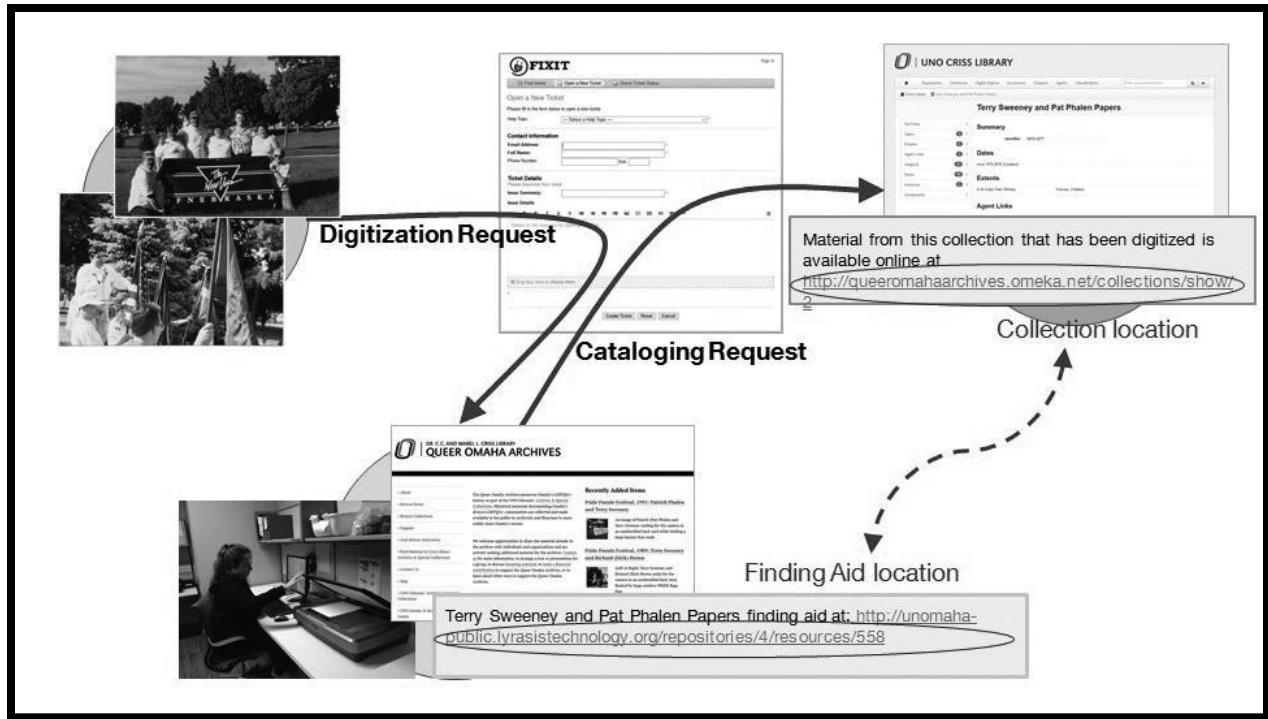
Digitization Request

FIXIT

Open a New Ticket

Contact Information

Email Address:

Full Name:

Phone Number

Ticket Details

Issue Summary:

Create Ticket Reset Cancel

Cataloging Request

UNO CRISS LIBRARY

Terry Sweeney and Pat Phalen Papers

Summary

Dates

Extents

Agent Links

Material from this collection that has been digitized is available online at http://queeromahaarchives.omeka.net/collections/show/2

Collection location

DR. C.C. AND MABEL L. CRISS LIBRARY
QUEER OMAHA ARCHIVES

Recently Added Items

Pride Parade Festival, 1991: Patrick Phalen and Terry Sweeney

Pride Parade Festival, 1989: Terry Sweeney and Richard (Dick) Brown

Finding Aid location

Terry Sweeney and Pat Phalen Papers finding aid at: http://unomaha-public.lyrasistechnology.org/repositories/4/resources/558